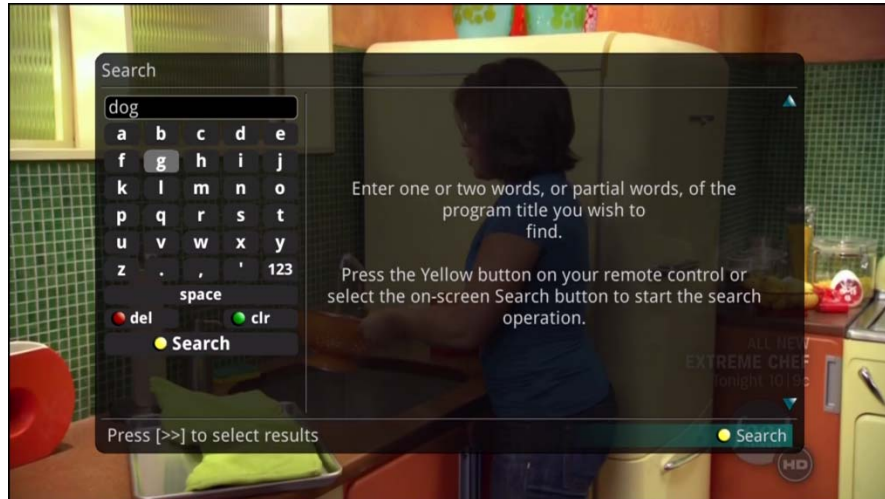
Search

dog

a b c d e
f g h i j
k l m n o
p q r s t
u v w x y
z . , ' 123
space
del clr
Search

Enter one or two words, or partial words, of the program title you wish to find.

Press the Yellow button on your remote control or select the on-screen Search button to start the search operation.

ALL NEW
EXTREME CHEF
Tonight 10|9c

Press [>>] to select results

Search

HD